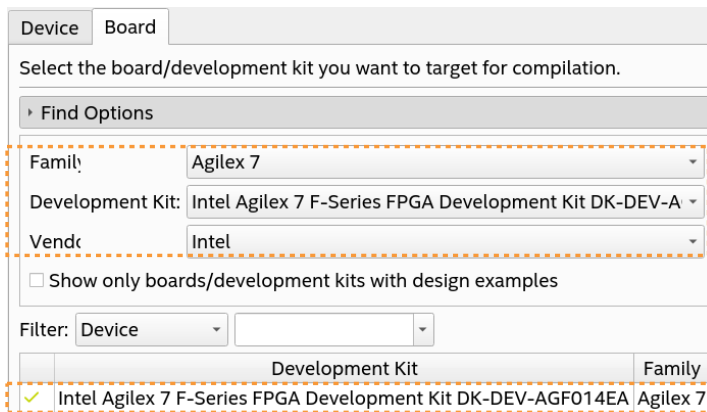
Device Board

Select the board/development kit you want to target for compilation.

Find Options

Famil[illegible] Agilex 7

Development Kit: Intel Agilex 7 F-Series FPGA Development Kit DK-DEV-A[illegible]

Vend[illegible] Intel

Show only boards/development kits with design examples

Filter: Device

| | Development Kit | Family |
|---|---|---|
| ✓ | Intel Agilex 7 F-Series FPGA Development Kit DK-DEV-AGF014EA | Agilex 7 |